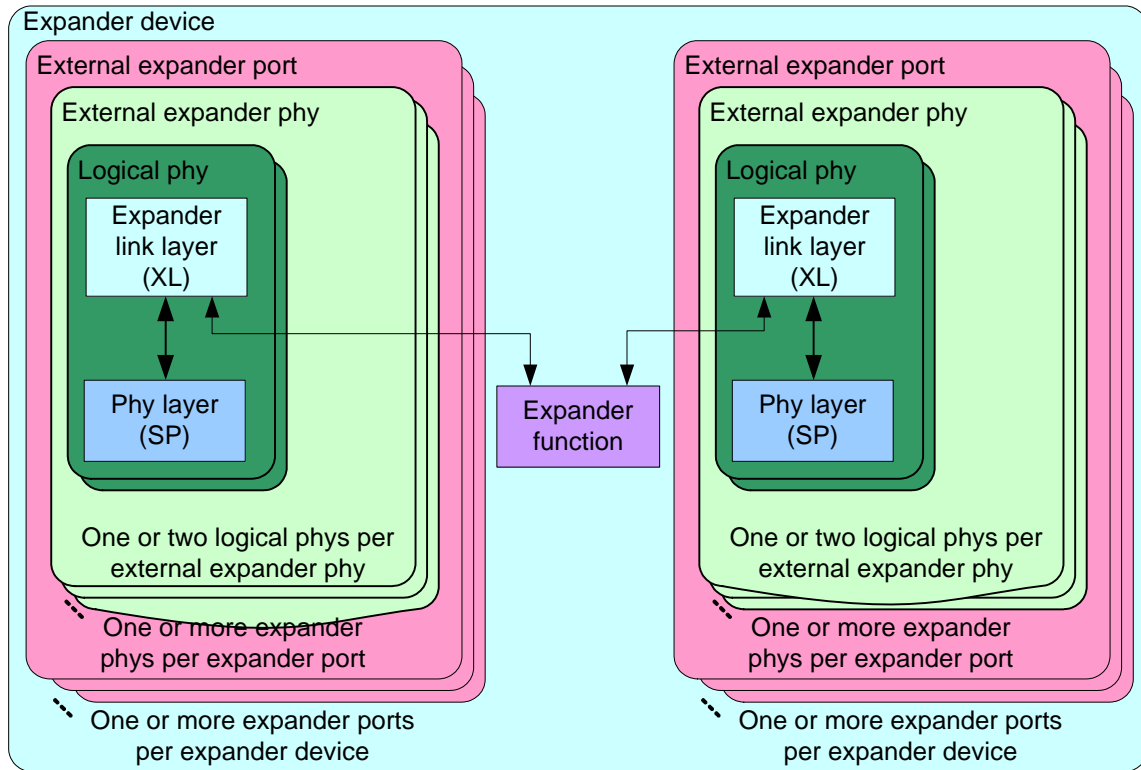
Expander device

External expander port

External expander phy

Logical phy

Expander link layer (XL)

Phy layer (SP)

One or two logical phys per external expander phy

One or more expander phys per expander port

One or more expander ports per expander device

Expander function

External expander port

External expander phy

Logical phy

Expander link layer (XL)

Phy layer (SP)

One or two logical phys per external expander phy

One or more expander phys per expander port

One or more expander ports per expander device